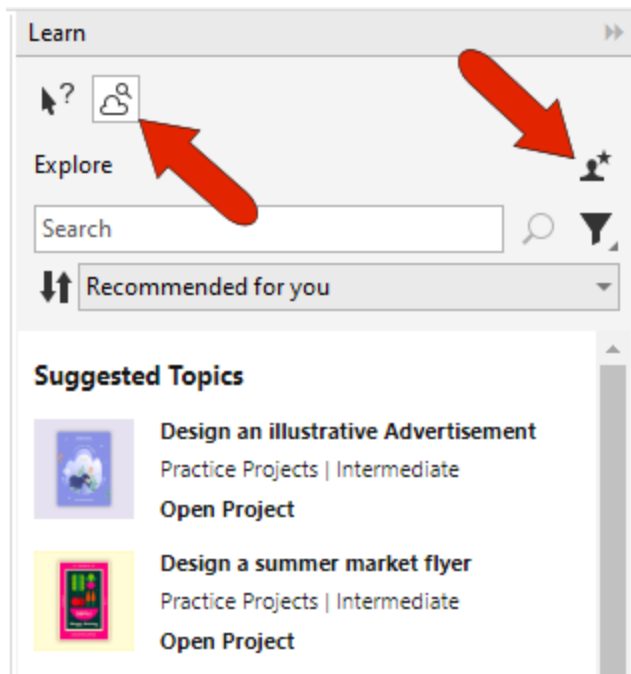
Learn

Explore

Search

Recommended for you

Suggested Topics

Design an illustrative Advertisement

Practice Projects | Intermediate

Open Project

Design a summer market flyer

Practice Projects | Intermediate

Open Project